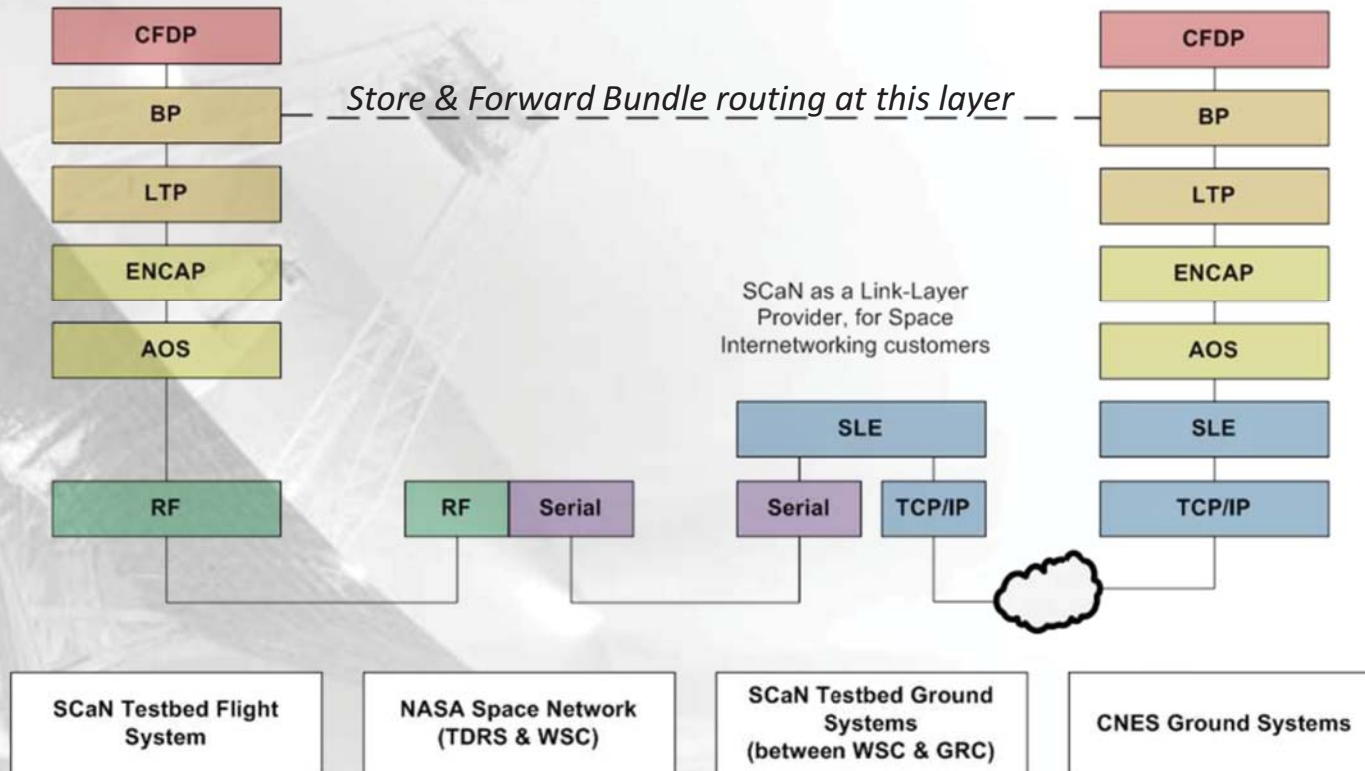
CFDP

BP

LTP

ENCAP

AOS

RF

Store & Forward Bundle routing at this layer

CFDP

BP

LTP

ENCAP

AOS

SLE

TCP/IP

SCaN as a Link-Layer Provider, for Space Internetworking customers

SLE

RF

Serial

Serial

TCP/IP

SCaN Testbed Flight System

NASA Space Network (TDRS & WSC)

SCaN Testbed Ground Systems (between WSC & GRC)

CNES Ground Systems